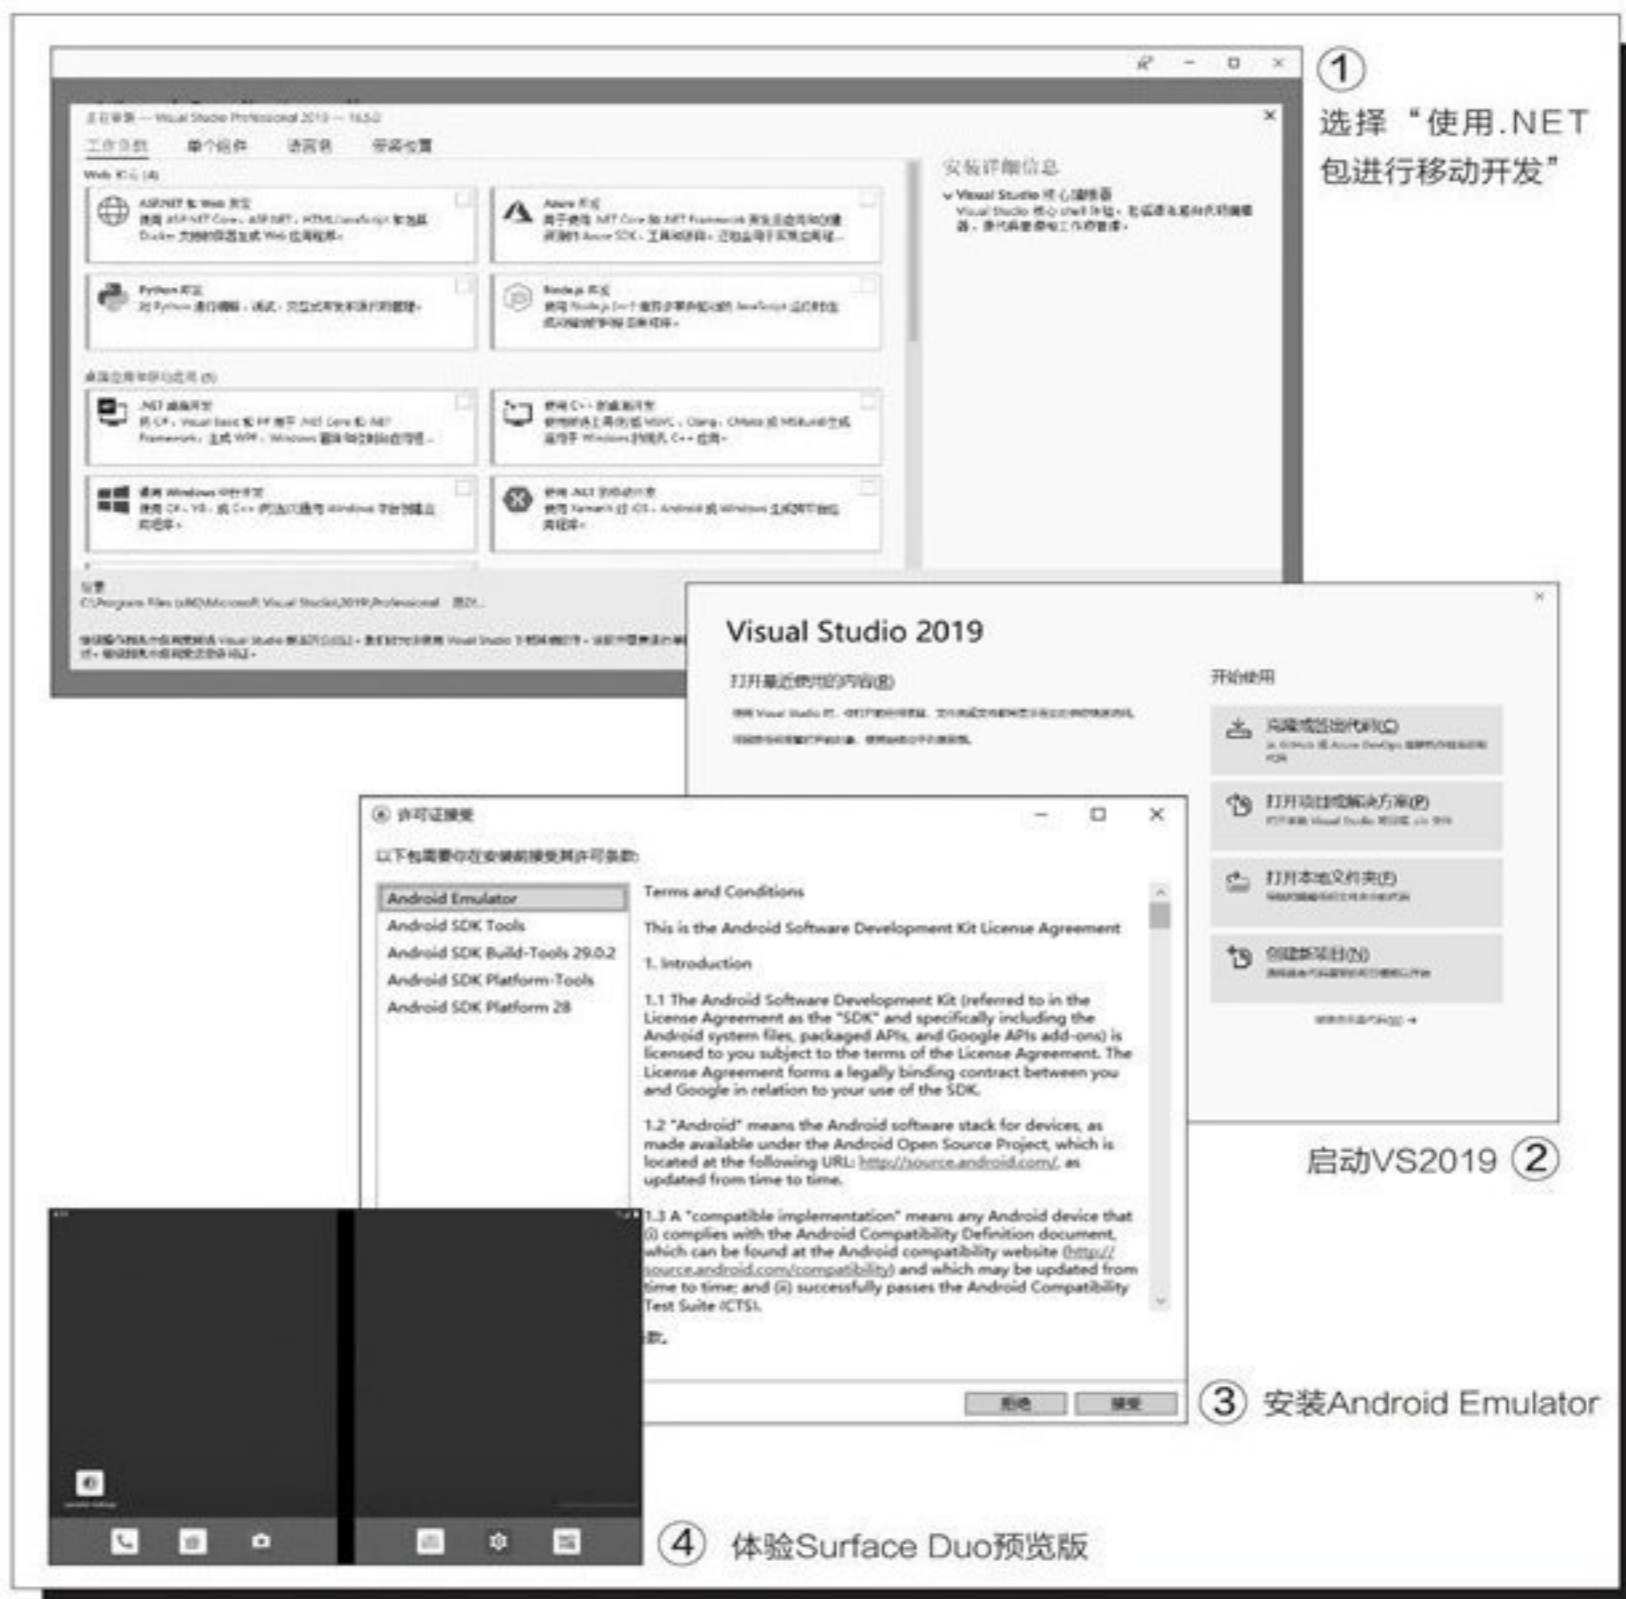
①
选择“使用.NET包进行移动开发”

正在安装 — Visual Studio Professional 2019 — 16.5.0
工作负载 单个组件 语言包 安装位置
Web 和云 (4)
ASP.NET 和 Web 开发
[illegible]
Azure 开发
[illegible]
Python 开发
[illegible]
Node.js 开发
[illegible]
桌面应用和移动应用 (5)
.NET 桌面开发
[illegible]
使用 C++ 的桌面开发
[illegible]
通用 Windows 平台开发
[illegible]
使用 .NET 的移动开发
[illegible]
安装详细信息
Visual Studio 核心编辑器
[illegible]
位置
C:\Program Files (x86)\Microsoft Visual Studio\2019\Professional
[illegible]

Visual Studio 2019
打开最近使用的内容(R)
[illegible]
开始使用
克隆或签出代码(C)
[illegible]
打开项目或解决方案(P)
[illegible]
打开本地文件夹(F)
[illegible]
创建新项目(N)
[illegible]
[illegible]

启动VS2019 ②

许可证接受
以下包需要你在安装前接受其许可条款:
Android Emulator
Android SDK Tools
Android SDK Build-Tools 29.0.2
Android SDK Platform-Tools
Android SDK Platform 28
Terms and Conditions
This is the Android Software Development Kit License Agreement
1. Introduction
1.1 The Android Software Development Kit (referred to in the License Agreement as the "SDK" and specifically including the Android system files, packaged APIs, and Google APIs add-ons) is licensed to you subject to the terms of the License Agreement. The License Agreement forms a legally binding contract between you and Google in relation to your use of the SDK.
1.2 "Android" means the Android software stack for devices, as made available under the Android Open Source Project, which is located at the following URL: http://source.android.com/, as updated from time to time.
1.3 A "compatible implementation" means any Android device that (i) complies with the Android Compatibility Definition document, which can be found at the Android compatibility website (http://source.android.com/compatibility) and which may be updated from time to time; and (ii) successfully passes the Android Compatibility Test Suite (CTS).
款。
拒绝 接受

③ 安装Android Emulator

④ 体验Surface Duo预览版